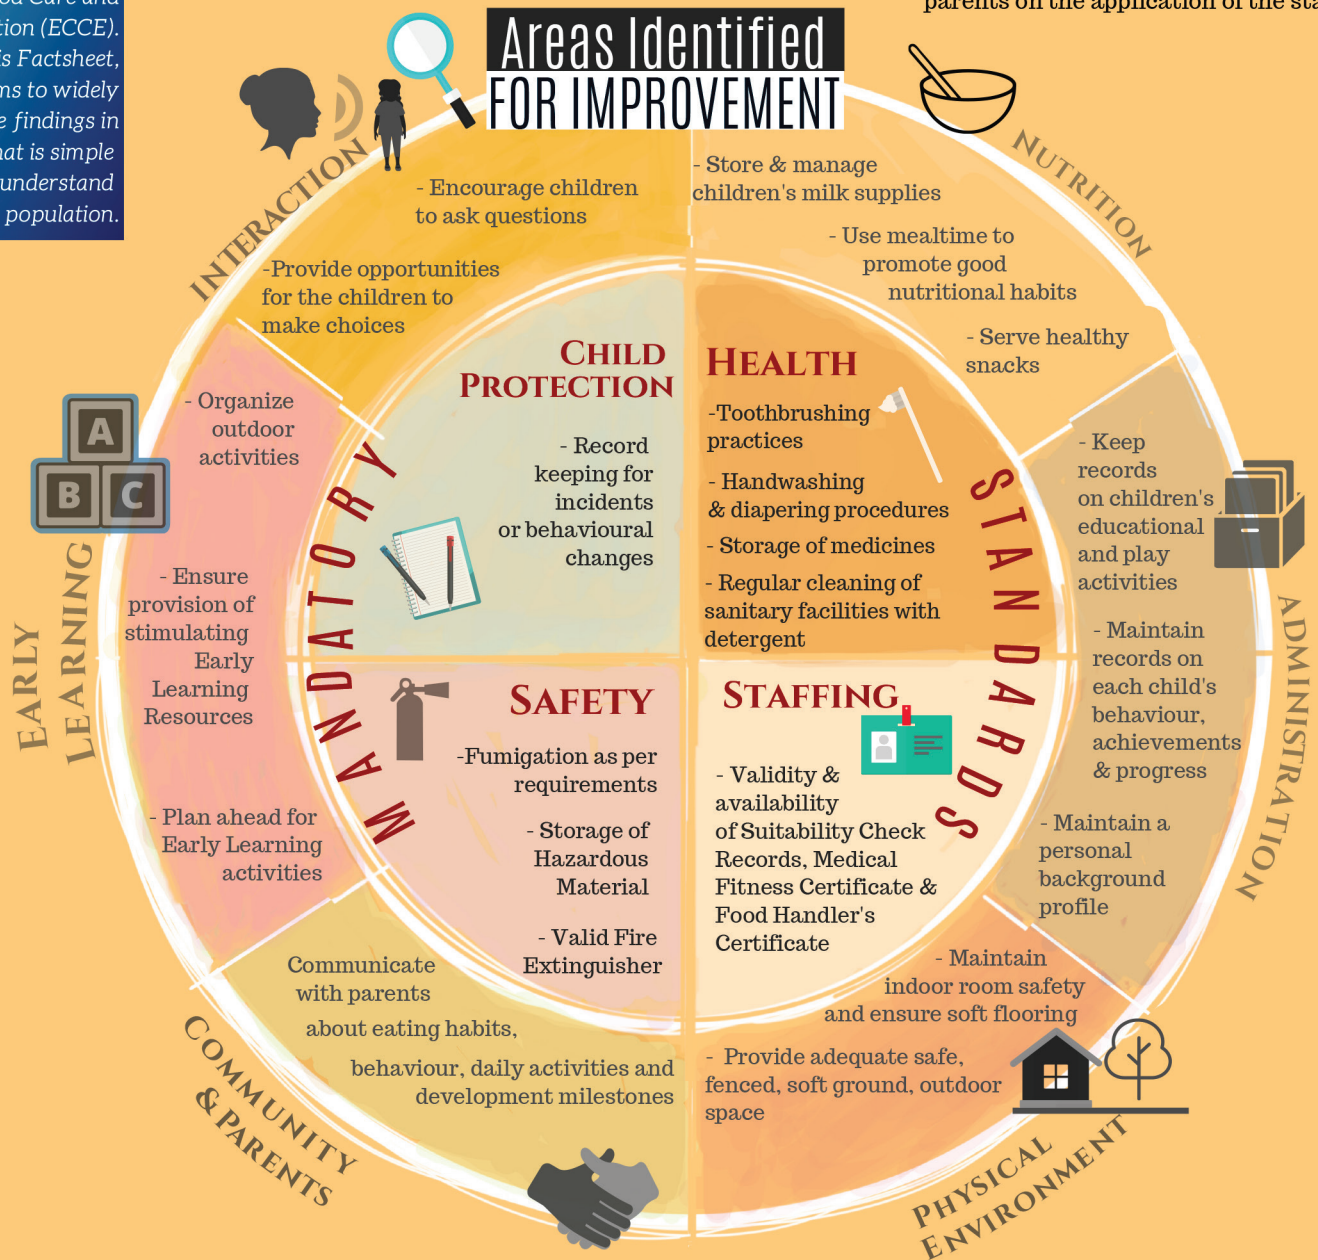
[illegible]tion (ECCE). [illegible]s Factsheet, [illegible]ns to widely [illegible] findings in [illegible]at is simple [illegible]understand population.

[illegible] parents on the application of the sta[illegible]

Areas Identified FOR IMPROVEMENT

INTERACTION

- Encourage children to ask questions

-Provide opportunities for the children to make choices

NUTRITION

- Store & manage children's milk supplies

- Use mealtime to promote good nutritional habits

- Serve healthy snacks

EARLY LEARNING

A B C

- Organize outdoor activities

- Ensure provision of stimulating Early Learning Resources

- Plan ahead for Early Learning activities

MANDATORY

CHILD PROTECTION

- Record keeping for incidents or behavioural changes

HEALTH

-Toothbrushing practices

- Handwashing & diapering procedures

- Storage of medicines

- Regular cleaning of sanitary facilities with detergent

STANDARDS

ADMINISTRATION

- Keep records on children's educational and play activities

- Maintain records on each child's behaviour, achievements & progress

- Maintain a personal background profile

SAFETY

-Fumigation as per requirements

- Storage of Hazardous Material

- Valid Fire Extinguisher

STAFFING

- Validity & availability of Suitability Check Records, Medical Fitness Certificate & Food Handler's Certificate

COMMUNITY & PARENTS

Communicate with parents about eating habits, behaviour, daily activities and development milestones

PHYSICAL ENVIRONMENT

- Maintain indoor room safety and ensure soft flooring

- Provide adequate safe, fenced, soft ground, outdoor space